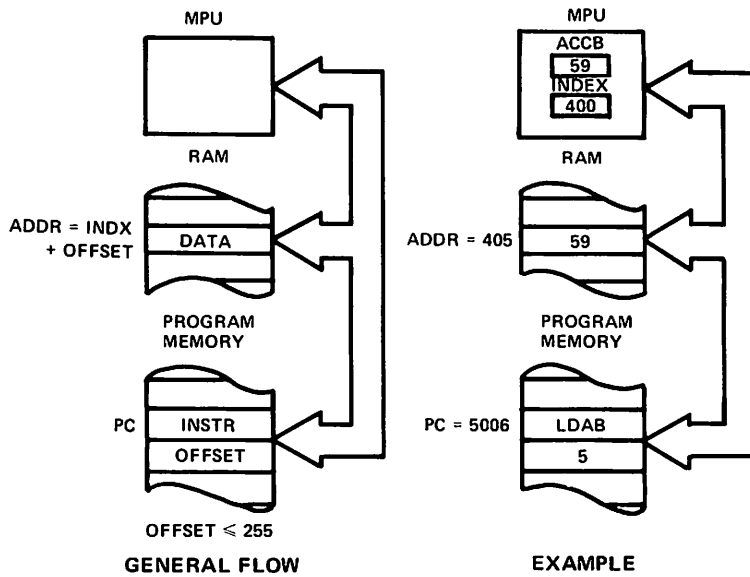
MPU

RAM

ADDR = INDX + OFFSET

DATA

PROGRAM MEMORY

PC

INSTR

OFFSET

OFFSET $\leqslant$ 255

GENERAL FLOW

MPU

ACCB

59

INDEX

400

RAM

ADDR = 405

59

PROGRAM MEMORY

PC = 5006

LDAB

5

EXAMPLE